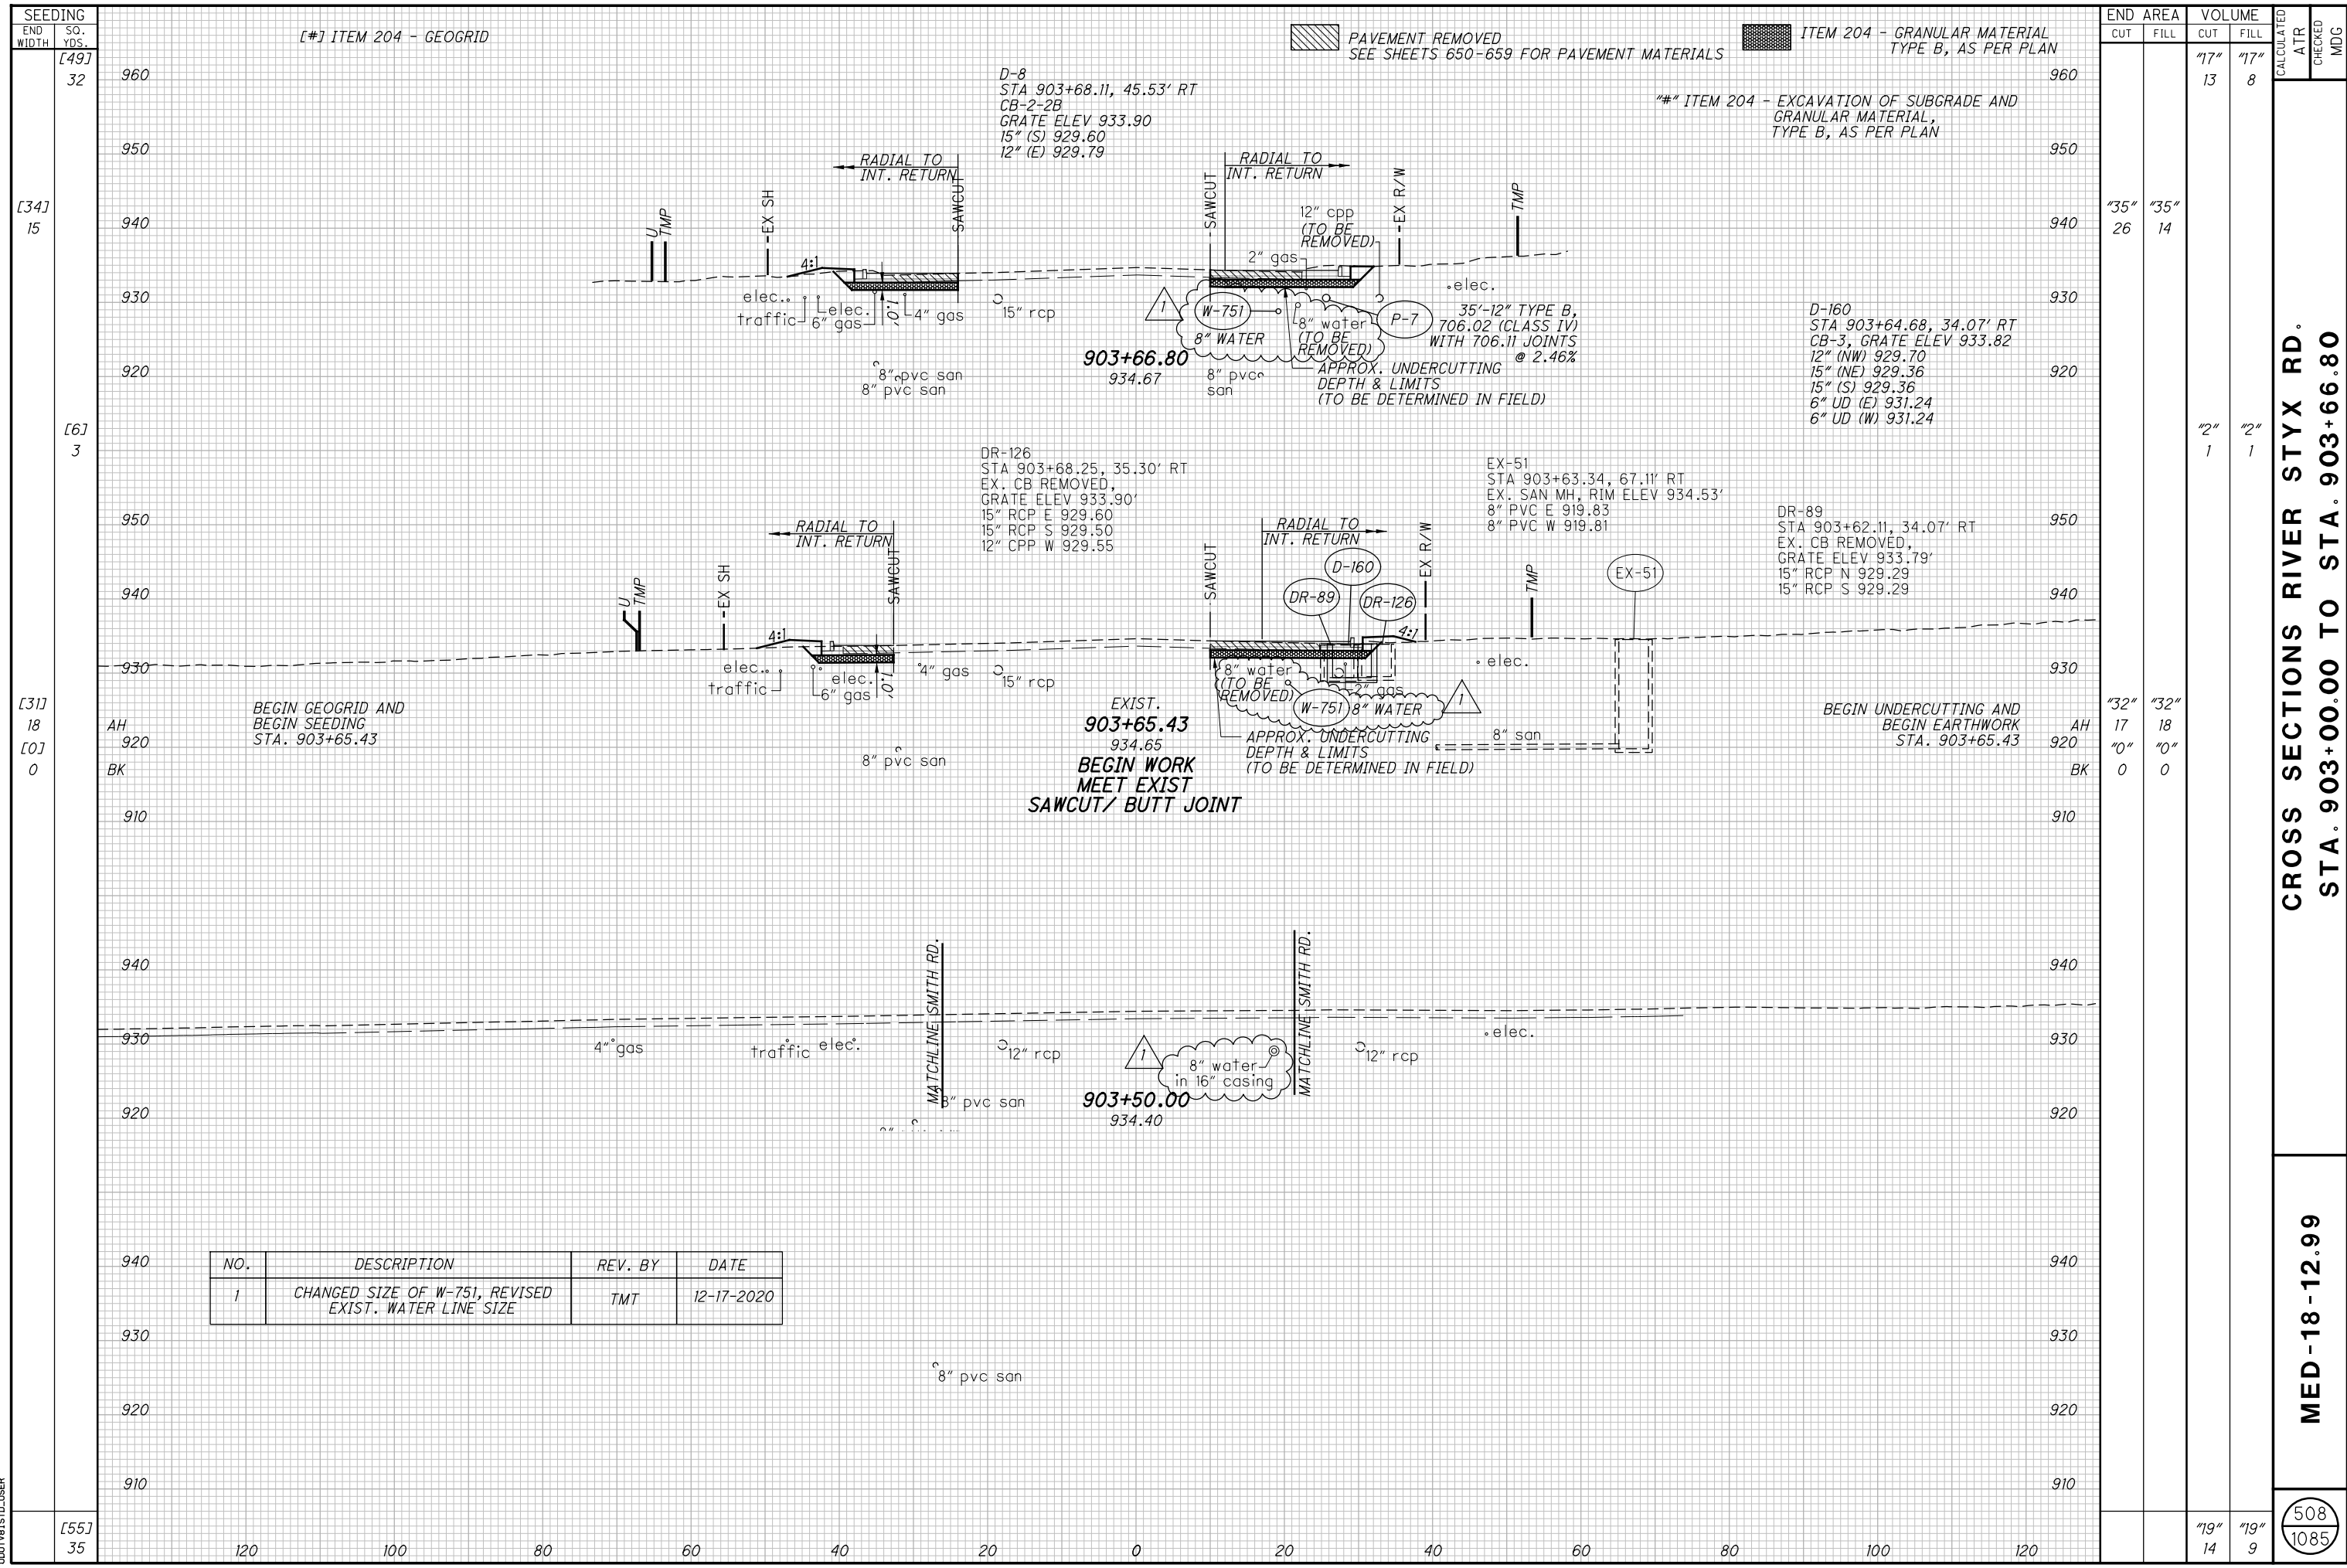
SEEDING
END WIDTH | SQ. YDS.
[49]
32
[34]
15
[6]
3
[31]
18
[0]
0
[55]
35

[#] ITEM 204 - GEOGRID

PAVEMENT REMOVED
SEE SHEETS 650-659 FOR PAVEMENT MATERIALS

ITEM 204 - GRANULAR MATERIAL TYPE B, AS PER PLAN

"#" ITEM 204 - EXCAVATION OF SUBGRADE AND GRANULAR MATERIAL, TYPE B, AS PER PLAN

960
950
940
930
920

D-8
STA 903+68.11, 45.53' RT
CB-2-2B
GRATE ELEV 933.90
15" (S) 929.60
12" (E) 929.79

RADIAL TO INT. RETURN
SAWCUT
EX SH
U TMP
4:1
elec.
traffic
elec.
6" gas
1.0'
4" gas
15" rcp
8" pvc san
8" pvc san
903+66.80
934.67

RADIAL TO INT. RETURN
SAWCUT
12" cpp (TO BE REMOVED)
EX R/W
TMP
2" gas
W-751
8" WATER
8" water (TO BE REMOVED)
P-7
8" pvc san
elec.
35'-12" TYPE B, 706.02 (CLASS IV) WITH 706.11 JOINTS @ 2.46%
APPROX. UNDERCUTTING DEPTH & LIMITS (TO BE DETERMINED IN FIELD)

D-160
STA 903+64.68, 34.07' RT
CB-3, GRATE ELEV 933.82
12" (NW) 929.70
15" (NE) 929.36
15" (S) 929.36
6" UD (E) 931.24
6" UD (W) 931.24

950
940
930
AH
920
BK
910

BEGIN GEOGRID AND BEGIN SEEDING STA. 903+65.43

DR-126
STA 903+68.25, 35.30' RT
EX. CB REMOVED,
GRATE ELEV 933.90'
15" RCP E 929.60
15" RCP S 929.50
12" CPP W 929.55

RADIAL TO INT. RETURN
SAWCUT
EX SH
U TMP
4:1
elec.
traffic
elec.
6" gas
1.0'
4" gas
15" rcp
8" pvc san
EXIST.
903+65.43
934.65
BEGIN WORK
MEET EXIST
SAWCUT/ BUTT JOINT

EX-51
STA 903+63.34, 67.11' RT
EX. SAN MH, RIM ELEV 934.53'
8" PVC E 919.83
8" PVC W 919.81

RADIAL TO INT. RETURN
SAWCUT
D-160
DR-89
DR-126
EX R/W
4:1
TMP
EX-51
8" water (TO BE REMOVED)
2" gas
W-751
8" WATER
elec.
8" san
APPROX. UNDERCUTTING DEPTH & LIMITS (TO BE DETERMINED IN FIELD)

DR-89
STA 903+62.11, 34.07' RT
EX. CB REMOVED,
GRATE ELEV 933.79'
15" RCP N 929.29
15" RCP S 929.29

BEGIN UNDERCUTTING AND BEGIN EARTHWORK STA. 903+65.43

940
930
920
4" gas
traffic
elec.
MATCHLINE SMITH RD.
12" rcp
8" pvc san
903+50.00
934.40
8" water in 16" casing
MATCHLINE SMITH RD.
12" rcp
elec.

940
930
920
910

| NO. | DESCRIPTION | REV. BY | DATE |
|---|---|---|---|
| 1 | CHANGED SIZE OF W-751, REVISED EXIST. WATER LINE SIZE | TMT | 12-17-2020 |

8" pvc san

120 100 80 60 40 20 0 20 40 60 80 100 120

| END AREA CUT | END AREA FILL | VOLUME CUT | VOLUME FILL |
|---|---|---|---|
| | | "17" 13 | "17" 8 |
| "35" 26 | "35" 14 | | |
| | | "2" 1 | "2" 1 |
| "32" 17 "0" 0 | "32" 18 "0" 0 | | |
| | | "19" 14 | "19" 9 |

CALCULATED ATR
CHECKED MDG

CROSS SECTIONS RIVER STYX RD.
STA. 903+00.00 TO STA. 903+66.80

MED-18-12.99

508
1085